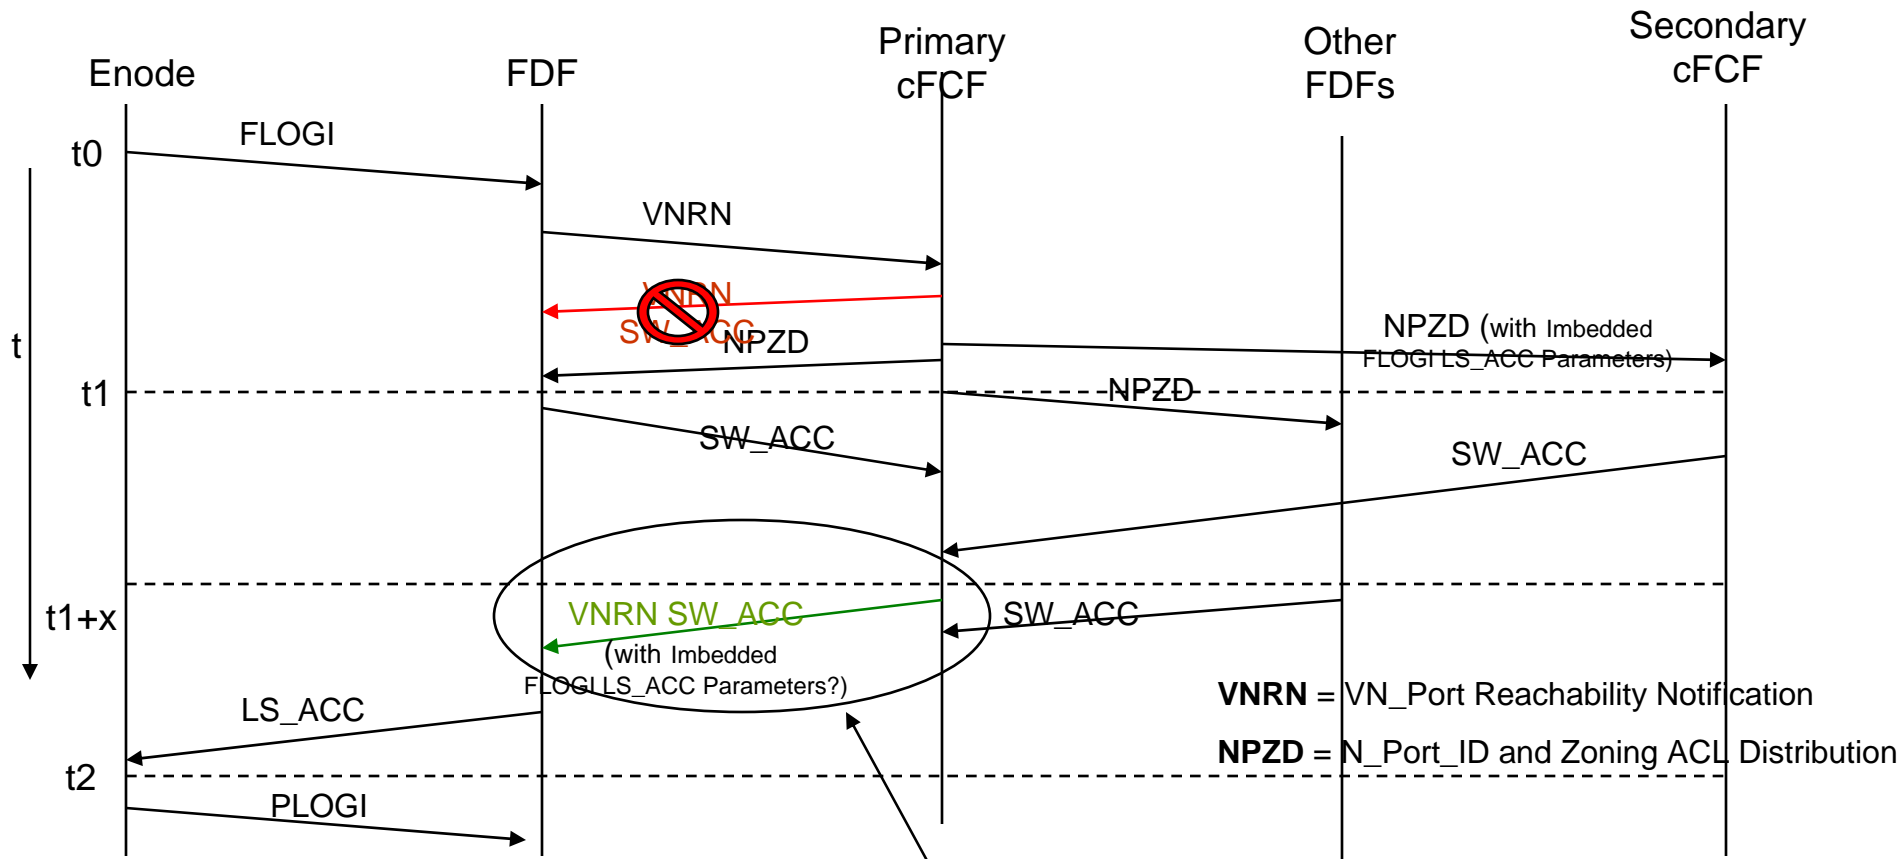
Enode

FDF

Primary cFCF

Other FDFs

Secondary cFCF

t0

FLOGI

VNRN

VNRN SW_ACC

NPZD

NPZD (with Imbedded FLOGI LS_ACC Parameters)

t

t1

NPZD

SW_ACC

SW_ACC

t1+x

VNRN SW_ACC (with Imbedded FLOGI LS_ACC Parameters?)

SW_ACC

LS_ACC

**VNRN** = VN_Port Reachability Notification

t2

**NPZD** = N_Port_ID and Zoning ACL Distribution

PLOGI